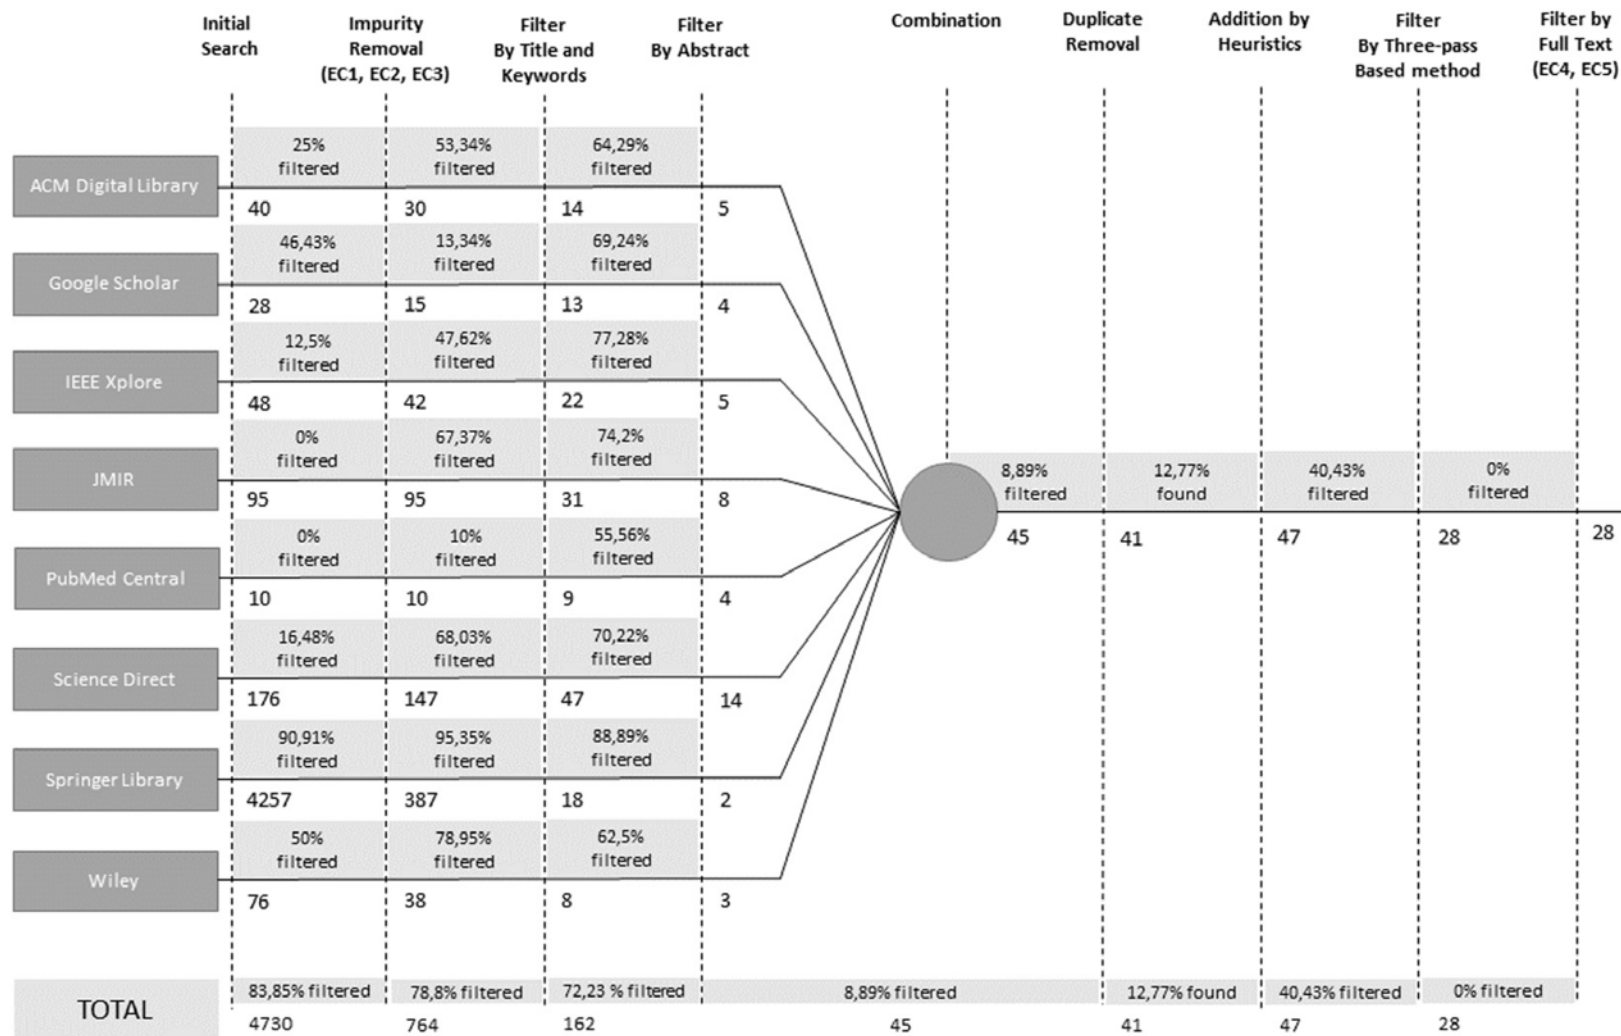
Initial Search

Impurity Removal (EC1, EC2, EC3)

Filter By Title and Keywords

Filter By Abstract

Combination

Duplicate Removal

Addition by Heuristics

Filter By Three-pass Based method

Filter by Full Text (EC4, EC5)

ACM Digital Library
25% filtered
53,34% filtered
64,29% filtered
40
30
14
5

Google Scholar
46,43% filtered
13,34% filtered
69,24% filtered
28
15
13
4

IEEE Xplore
12,5% filtered
47,62% filtered
77,28% filtered
48
42
22
5

JMIR
0% filtered
67,37% filtered
74,2% filtered
95
95
31
8

PubMed Central
0% filtered
10% filtered
55,56% filtered
10
10
9
4

Science Direct
16,48% filtered
68,03% filtered
70,22% filtered
176
147
47
14

Springer Library
90,91% filtered
95,35% filtered
88,89% filtered
4257
387
18
2

Wiley
50% filtered
78,95% filtered
62,5% filtered
76
38
8
3

8,89% filtered
45
12,77% found
41
40,43% filtered
47
0% filtered
28
28

TOTAL
83,85% filtered
4730
78,8% filtered
764
72,23 % filtered
162
8,89% filtered
45
12,77% found
41
40,43% filtered
47
0% filtered
28